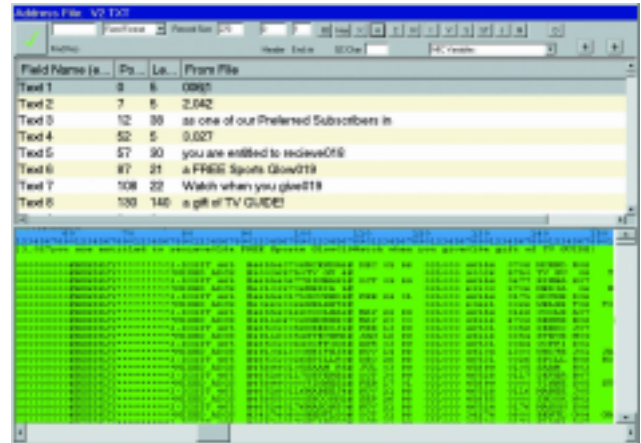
Address File V2 TXT

Field Name (s... | Po... | Le... | From File

| Field Name (s... | Po... | Le... | From File |
|---|---|---|---|
| Text 1 | 0 | 6 | 0000|1 |
| Text 2 | 7 | 5 | 2,042 |
| Text 3 | 12 | 38 | as one of our Preferred Subscribers in |
| Text 4 | 52 | 5 | 0,027 |
| Text 5 | 57 | 30 | you are entitled to recieve019 |
| Text 6 | 87 | 21 | a FREE Sports Glow019 |
| Text 7 | 108 | 22 | Watch when you give019 |
| Text 8 | 130 | 140 | a gift of TV GUIDE! |

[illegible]